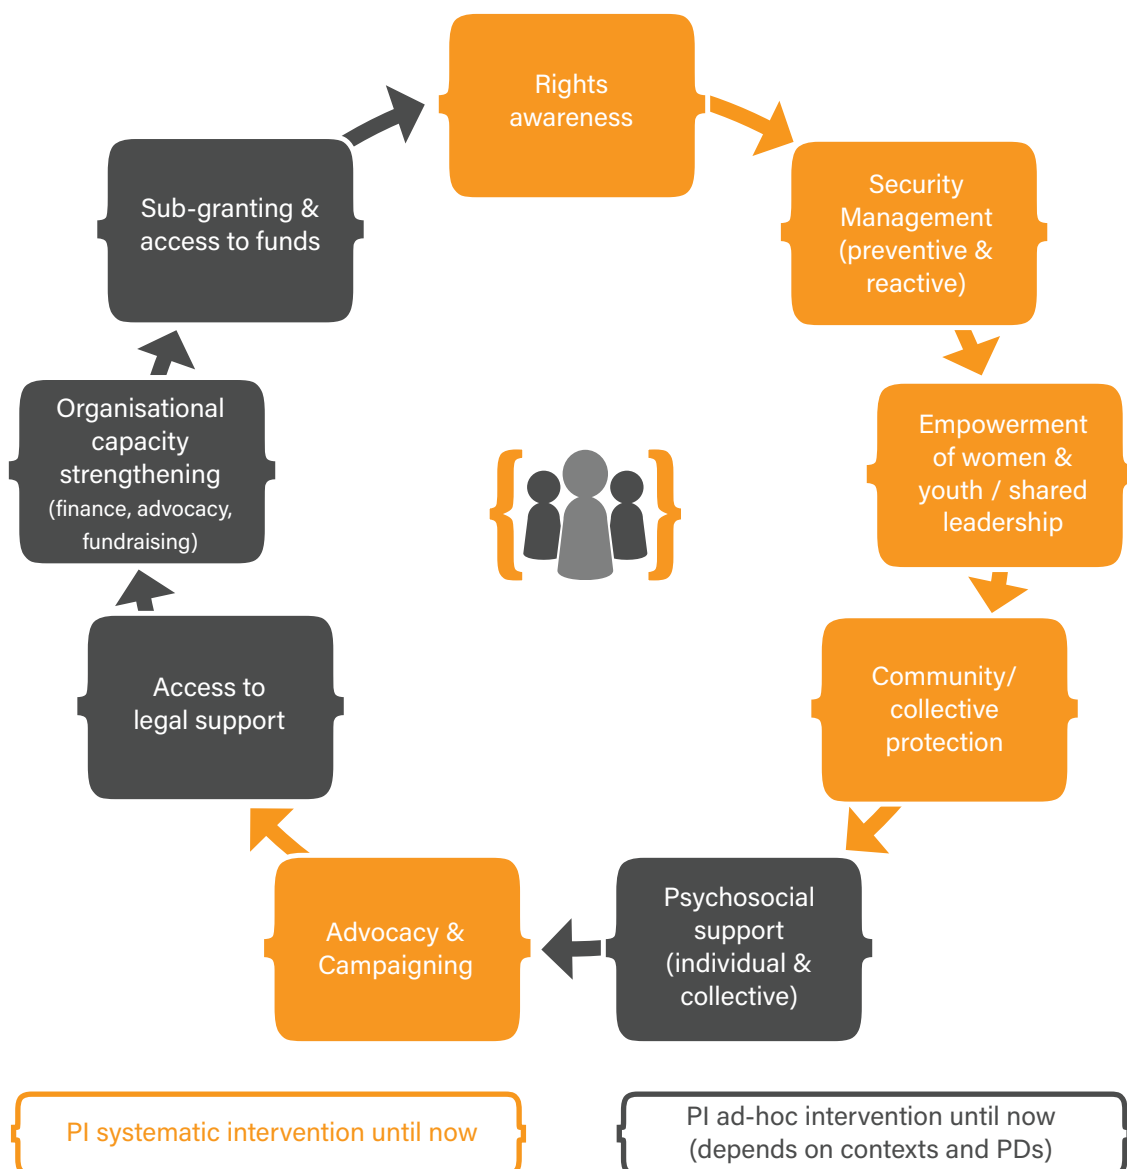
Rights awareness

Security Management (preventive & reactive)

Empowerment of women & youth / shared leadership

Community/ collective protection

Psychosocial support (individual & collective)

Advocacy & Campaigning

Access to legal support

Organisational capacity strengthening (finance, advocacy, fundraising)

Sub-granting & access to funds

PI systematic intervention until now

PI ad-hoc intervention until now (depends on contexts and PDs)